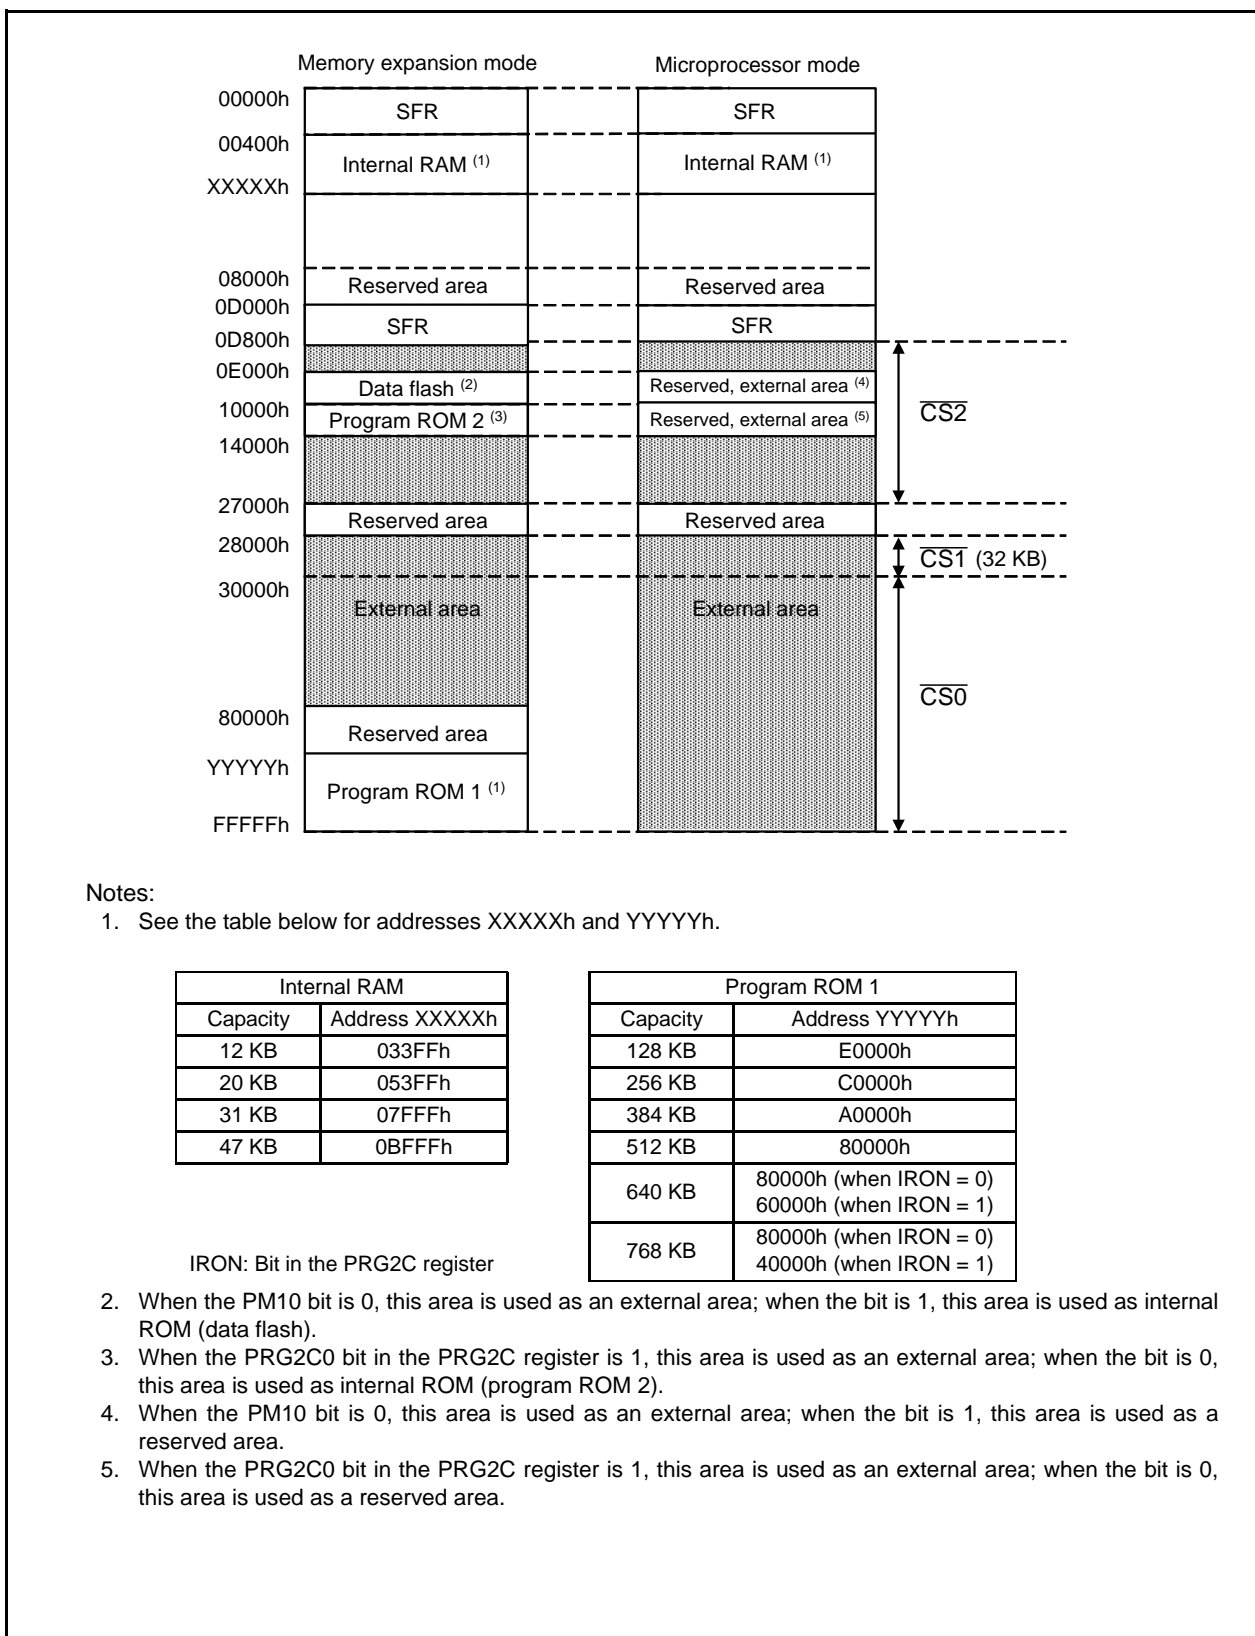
Memory expansion mode

Microprocessor mode

00000h
00400h
XXXXXh
08000h
0D000h
0D800h
0E000h
10000h
14000h
27000h
28000h
30000h
80000h
YYYYYh
FFFFFh

SFR
Internal RAM $^{(1)}$
Reserved area
SFR
Data flash $^{(2)}$
Program ROM 2 $^{(3)}$
Reserved area
External area
Reserved area
Program ROM 1 $^{(1)}$

SFR
Internal RAM $^{(1)}$
Reserved area
SFR
Reserved, external area $^{(4)}$
Reserved, external area $^{(5)}$
Reserved area
External area

$\overline{CS2}$
$\overline{CS1}$ (32 KB)
$\overline{CS0}$

Notes:
1. See the table below for addresses XXXXXh and YYYYYh.

| Internal RAM | |
|---|---|
| Capacity | Address XXXXXh |
| 12 KB | 033FFh |
| 20 KB | 053FFh |
| 31 KB | 07FFFh |
| 47 KB | 0BFFFh |

| Program ROM 1 | |
|---|---|
| Capacity | Address YYYYYh |
| 128 KB | E0000h |
| 256 KB | C0000h |
| 384 KB | A0000h |
| 512 KB | 80000h |
| 640 KB | 80000h (when IRON = 0) 60000h (when IRON = 1) |
| 768 KB | 80000h (when IRON = 0) 40000h (when IRON = 1) |

IRON: Bit in the PRG2C register

2. When the PM10 bit is 0, this area is used as an external area; when the bit is 1, this area is used as internal ROM (data flash).
3. When the PRG2C0 bit in the PRG2C register is 1, this area is used as an external area; when the bit is 0, this area is used as internal ROM (program ROM 2).
4. When the PM10 bit is 0, this area is used as an external area; when the bit is 1, this area is used as a reserved area.
5. When the PRG2C0 bit in the PRG2C register is 1, this area is used as an external area; when the bit is 0, this area is used as a reserved area.